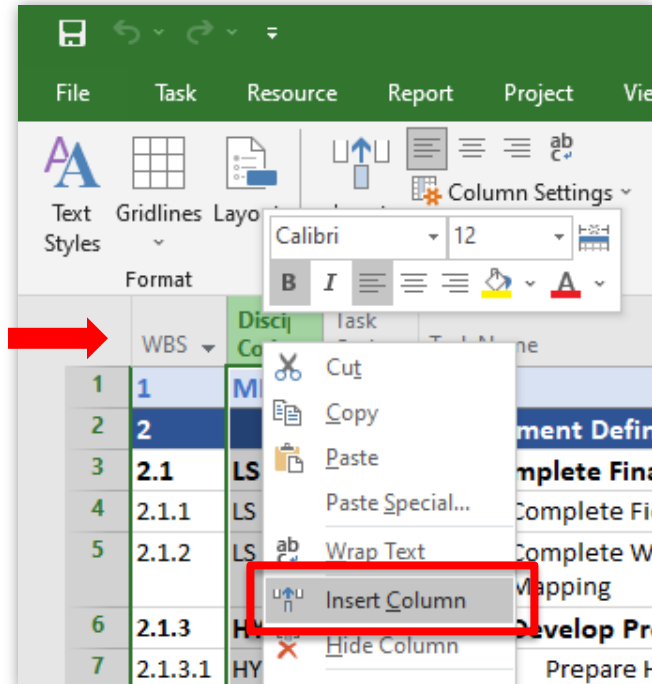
File Task Resource Report Project Vie

Text Styles Gridlines Layo

Format

Column Settings

Calibri 12

B I

WBS Disci Co Task Task Name

| | WBS | Disci Co | Task Name |
|---|---|---|---|
| 1 | 1 | MI | |
| 2 | 2 | | ment Defin |
| 3 | 2.1 | LS | mplete Fina |
| 4 | 2.1.1 | LS | Complete Fi |
| 5 | 2.1.2 | LS | Complete W Mapping |
| 6 | 2.1.3 | HY | Develop Pr |
| 7 | 2.1.3.1 | HY | Prepare H |

Cut
Copy
Paste
Paste Special...
Wrap Text
Insert Column
Hide Column